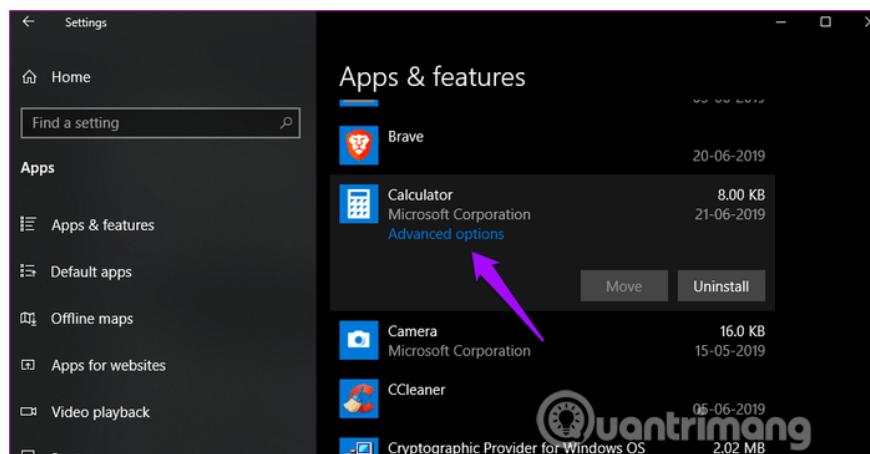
Settings

Home

Find a setting

Apps

Apps & features

Default apps

Offline maps

Apps for websites

Video playback

Apps & features

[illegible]

Brave
20-06-2019

Calculator
Microsoft Corporation
Advanced options
8.00 KB
21-06-2019

Move
Uninstall

Camera
Microsoft Corporation
16.0 KB
15-05-2019

CCleaner
05-06-2019

Cryptographic Provider for Windows OS
2.02 MB

Quantrimang